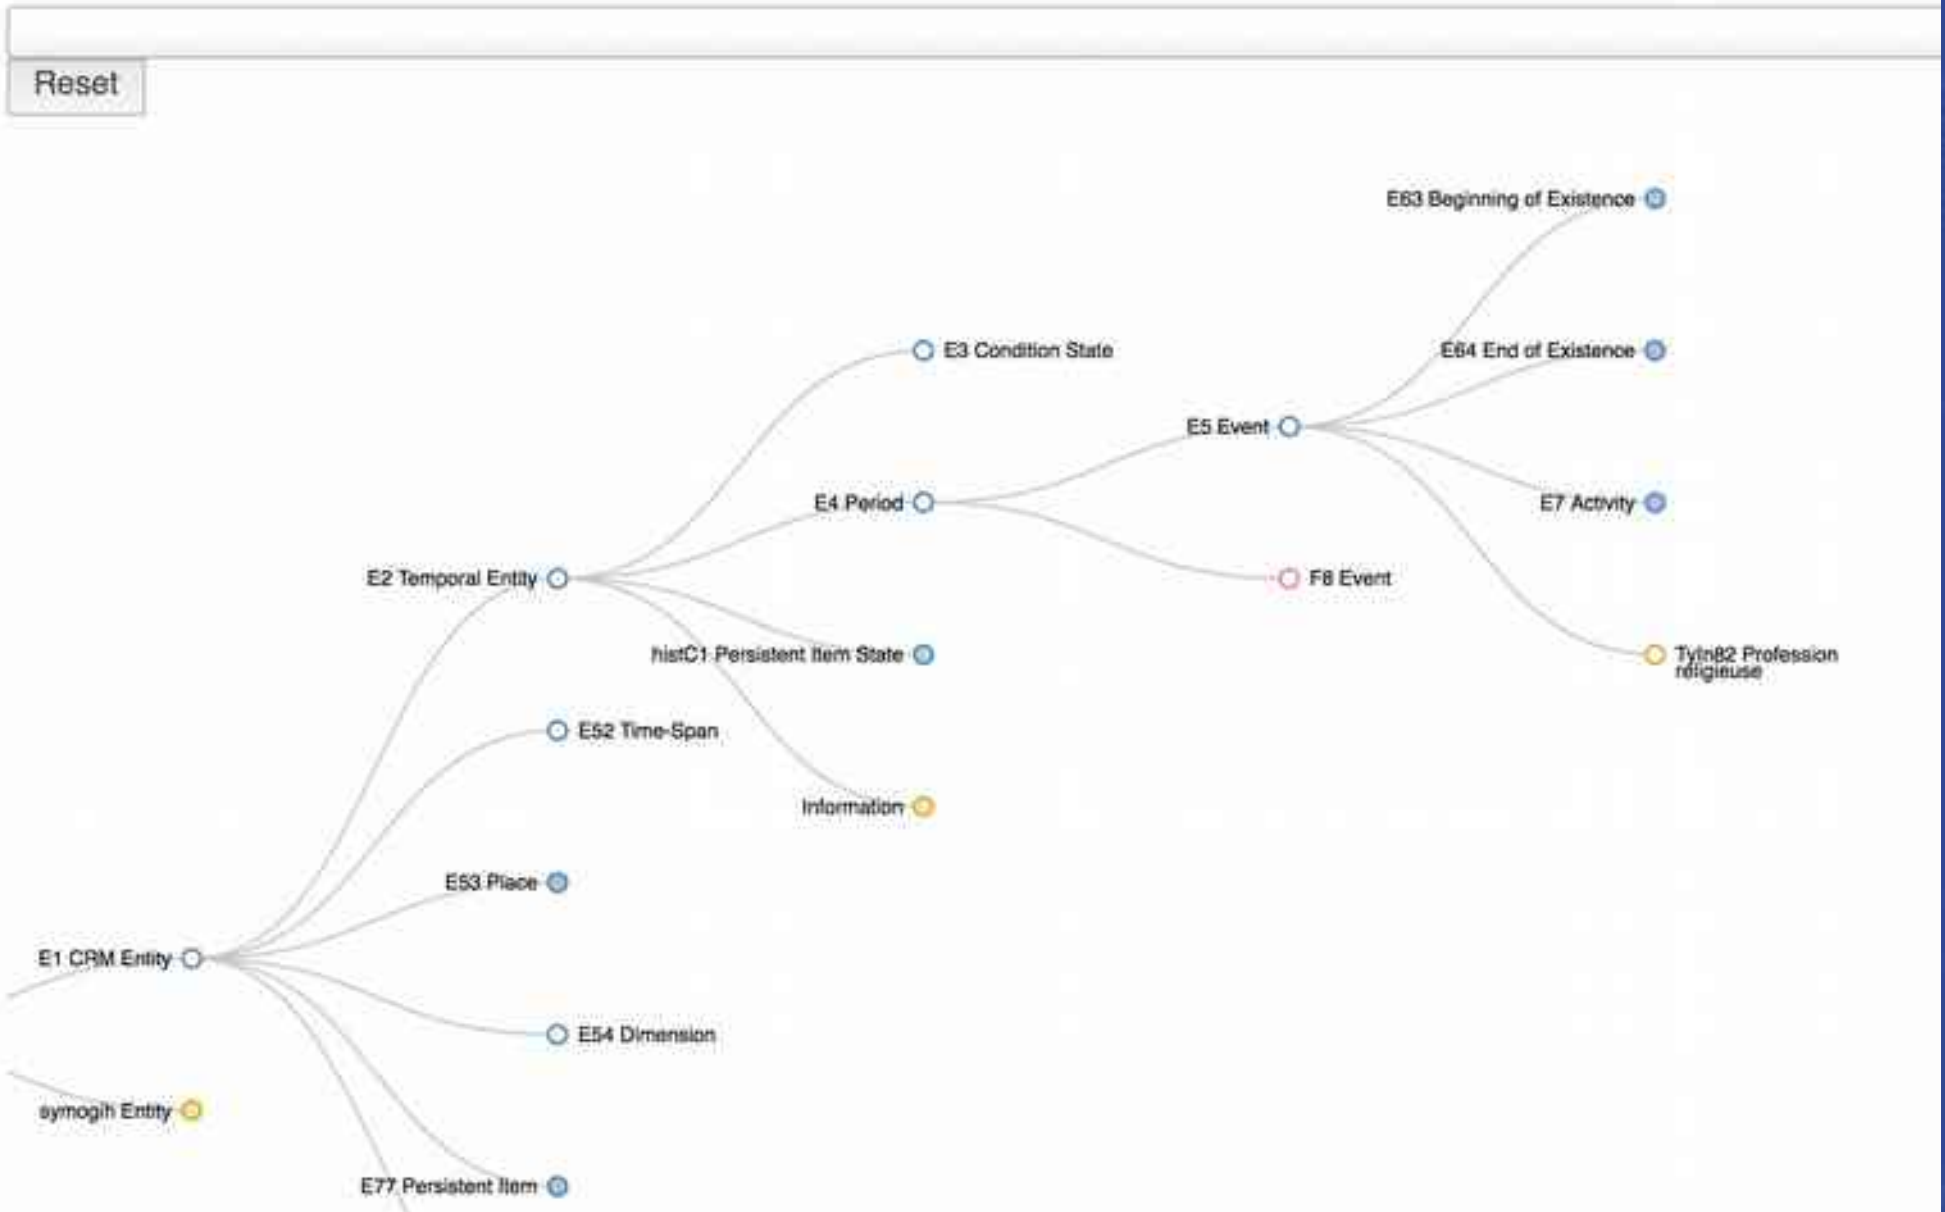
Reset

E63 Beginning of Existence

E3 Condition State

E64 End of Existence

E5 Event

E4 Period

E7 Activity

E2 Temporal Entity

F8 Event

histC1 Persistent Item State

Tyln82 Profession religieuse

E52 Time-Span

Information

E53 Place

E1 CRM Entity

E54 Dimension

symogih Entity

E77 Persistent Item